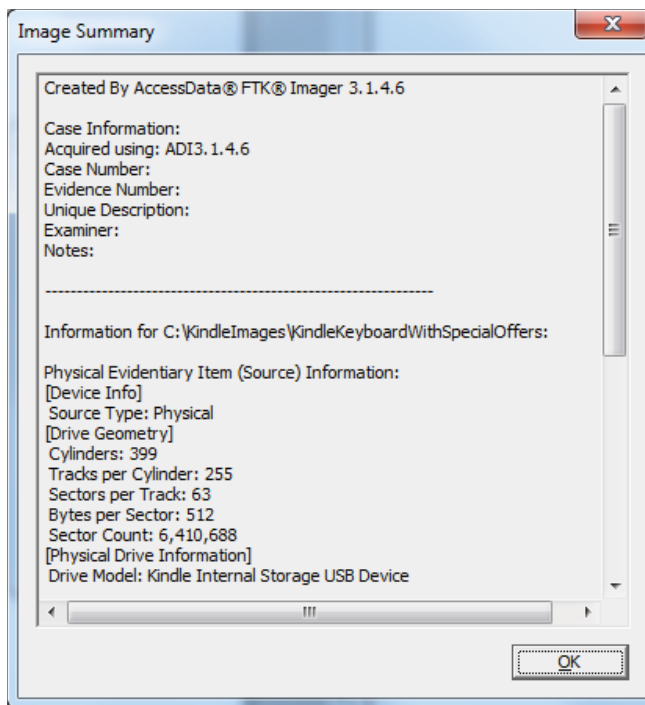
Image Summary

Created By AccessData® FTK® Imager 3.1.4.6

Case Information:
Acquired using: ADI3.1.4.6
Case Number:
Evidence Number:
Unique Description:
Examiner:
Notes:

--------------------------------------------------------------

Information for C:\KindleImages\KindleKeyboardWithSpecialOffers:

Physical Evidentiary Item (Source) Information:
[Device Info]
Source Type: Physical
[Drive Geometry]
Cylinders: 399
Tracks per Cylinder: 255
Sectors per Track: 63
Bytes per Sector: 512
Sector Count: 6,410,688
[Physical Drive Information]
Drive Model: Kindle Internal Storage USB Device

OK